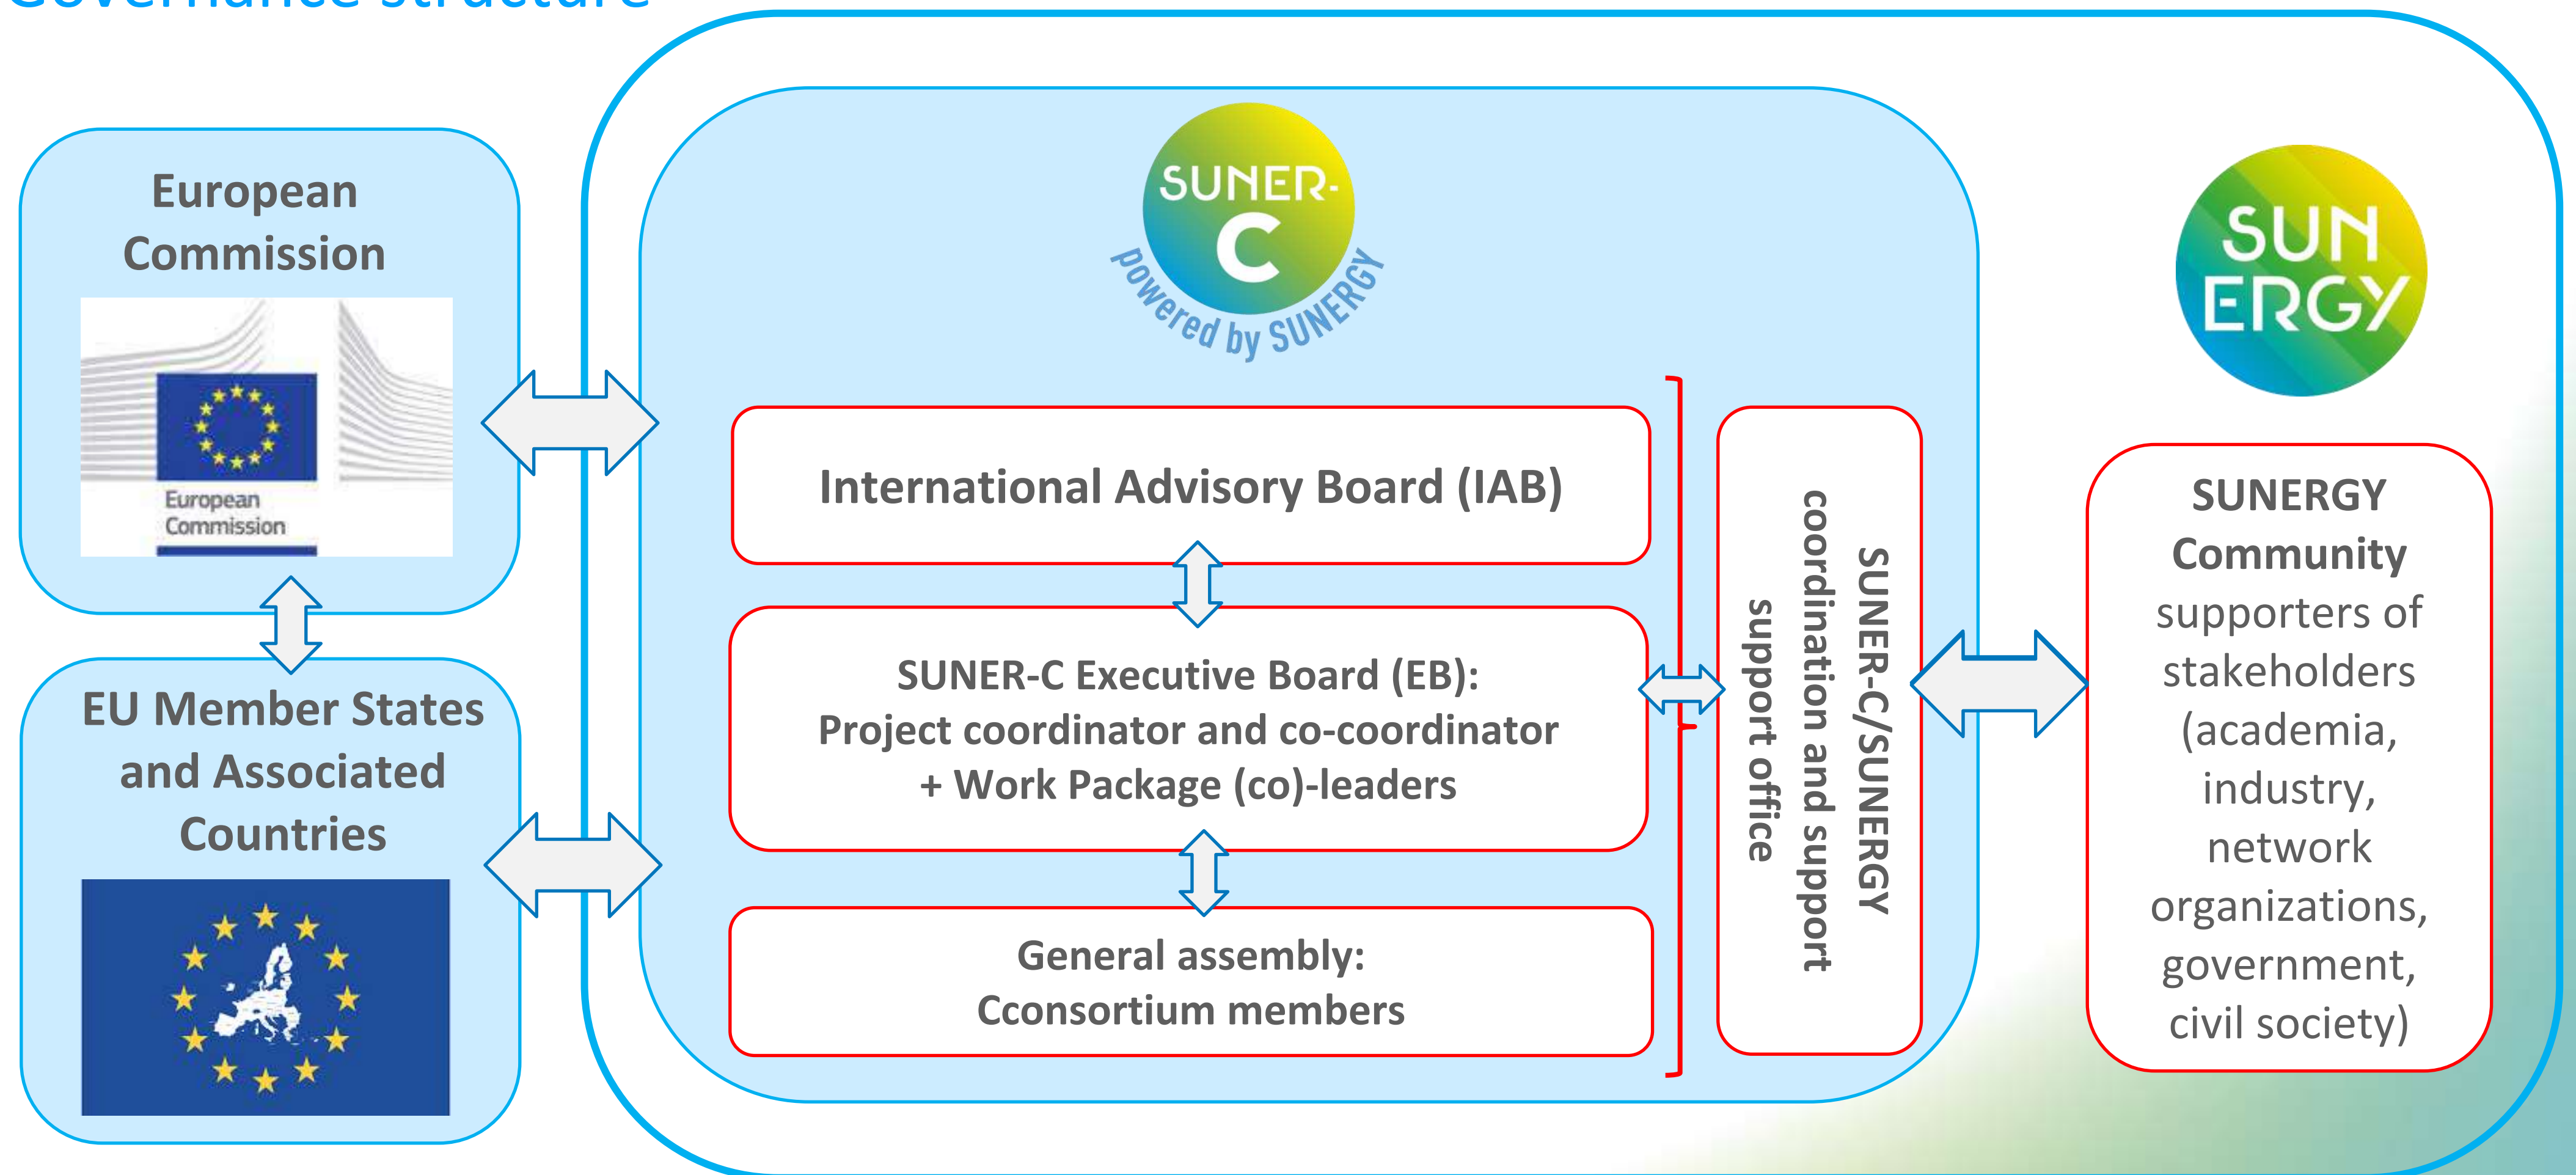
Governance structure

European Commission

European Commission

EU Member States and Associated Countries

SUNER-C

powered by SUNERGY

International Advisory Board (IAB)

SUNER-C Executive Board (EB): Project coordinator and co-coordinator + Work Package (co)-leaders

General assembly: Cconsortium members

SUNER-C/SUNERGY coordination and support support office

SUN ERGY

SUNERGY Community supporters of stakeholders (academia, industry, network organizations, government, civil society)